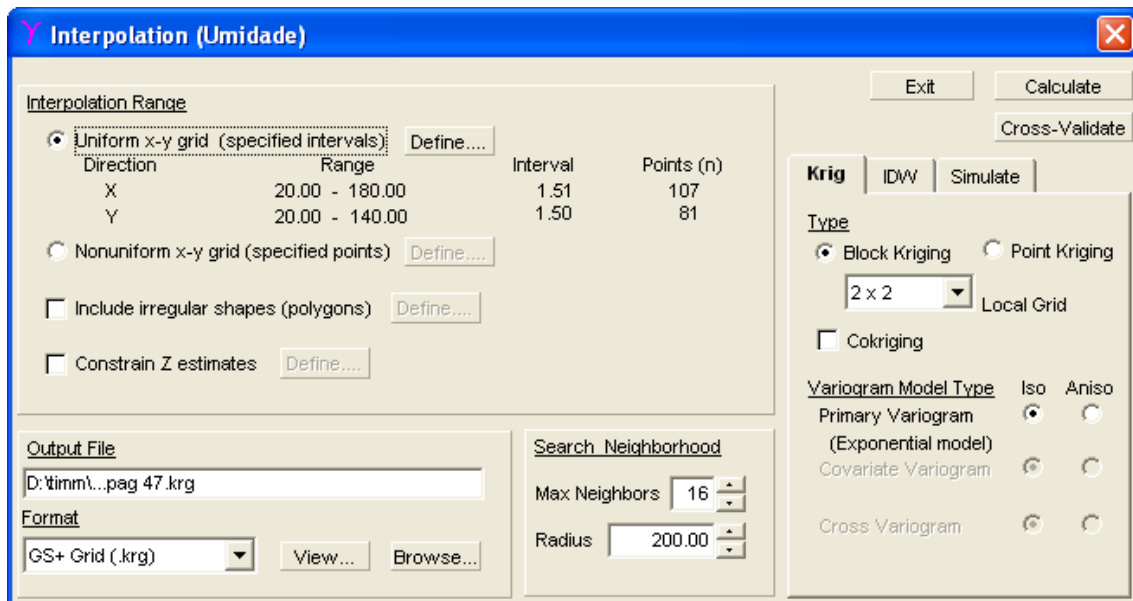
Interpolation (Umidade)

Interpolation Range

Uniform x-y grid (specified intervals) Define....

| Direction | Range | Interval | Points (n) |
|---|---|---|---|
| X | 20.00 - 180.00 | 1.51 | 107 |
| Y | 20.00 - 140.00 | 1.50 | 81 |

Nonuniform x-y grid (specified points) Define....

Include irregular shapes (polygons) Define....

Constrain Z estimates Define....

Output File
D:\timm\...pag 47.krg
Format
GS+ Grid (.krg) View... Browse...

Search Neighborhood
Max Neighbors 16
Radius 200.00

Exit Calculate
Cross-Validate

Krig IDW Simulate

Type
Block Kriging Point Kriging
2 x 2 Local Grid
Cokriging

Variogram Model Type Iso Aniso
Primary Variogram
(Exponential model)
Covariate Variogram
Cross Variogram